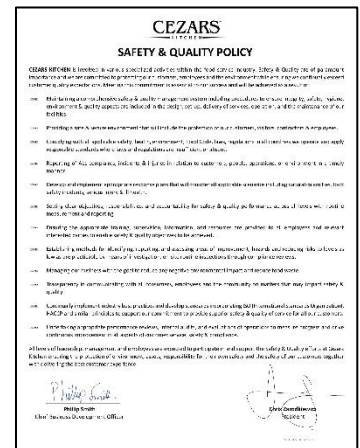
CEZARS
KITCHEN

SAFETY & QUALITY POLICY

CEZARS KITCHEN is involved in various specialised activities within the food service industry. Safety & Quality are of paramount importance and we are committed to providing our customers, employees and the environment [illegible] are continued upon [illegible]

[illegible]

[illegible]

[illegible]

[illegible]

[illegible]

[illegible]

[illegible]

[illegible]

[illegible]

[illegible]

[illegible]

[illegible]

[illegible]

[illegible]

Philip Smith
Chief Business Development Officer

Chris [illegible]
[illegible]